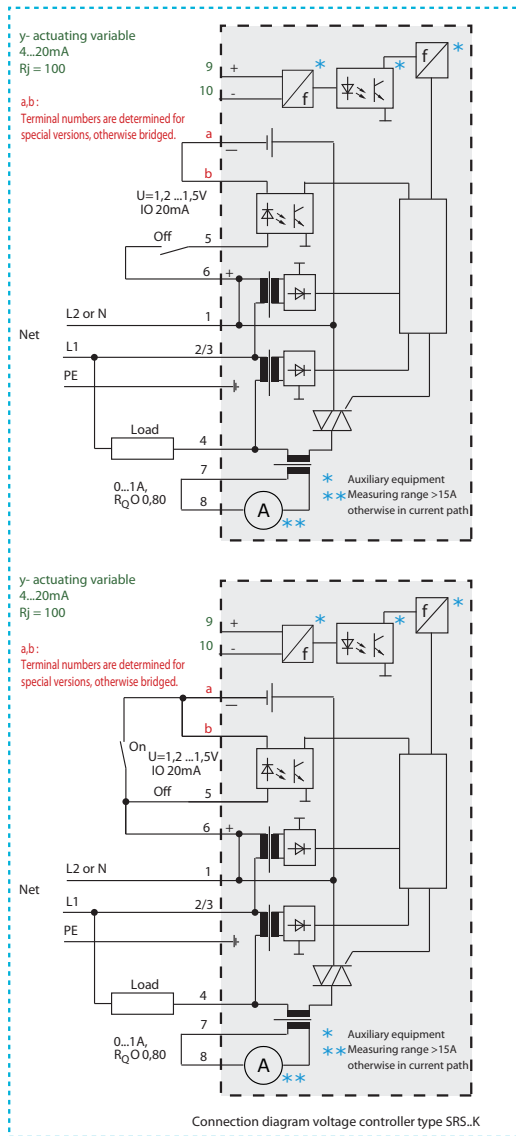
y- actuating variable
4...20mA
Rj = 100

a,b :
Terminal numbers are determined for special versions, otherwise bridged.

9 +
10 -
f
f
*
*
*
a
b
U=1,2 ...1,5V
IO 20mA
Off
5
6 +
L2 or N
1
Net
L1
2/3
PE
Load
4
7
0...1A,
$R_Q$O 0,80
8
A
**
* Auxiliary equipment
** Measuring range >15A otherwise in current path

y- actuating variable
4...20mA
Rj = 100

a,b :
Terminal numbers are determined for special versions, otherwise bridged.

9 +
10 -
f
f
*
*
*
a
b
On
U=1,2 ...1,5V
IO 20mA
Off
5
6 +
L2 or N
1
Net
L1
2/3
PE
Load
4
7
0...1A,
$R_Q$O 0,80
8
A
**
* Auxiliary equipment
** Measuring range >15A otherwise in current path

Connection diagram voltage controller type SRS..K